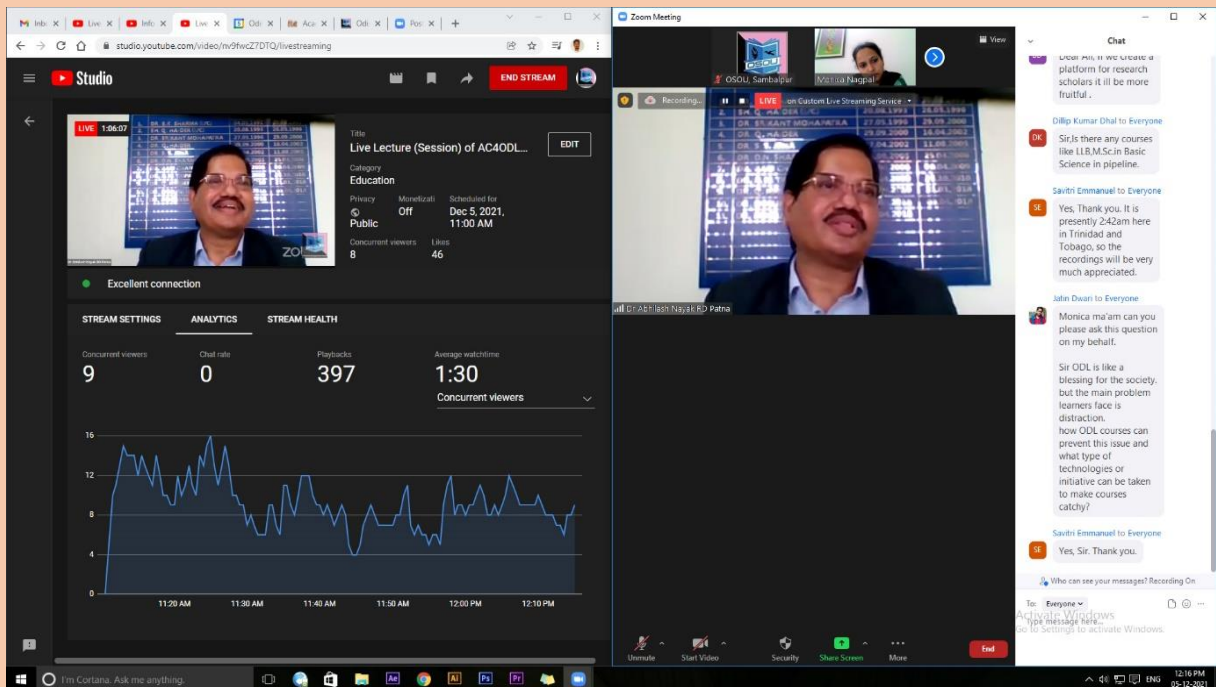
M Inb × Live × Info × Live × Odi × Aca × Odi × Pos × +

studio.youtube.com/video/nv9fwcZ7DTQ/livestreaming

Studio

END STREAM

LIVE 1:06:07

Title
Live Lecture (Session) of AC4ODL...

EDIT

Category
Education

Privacy
Public

Monetizati
Off

Scheduled for
Dec 5, 2021, 11:00 AM

Concurrent viewers
8

Likes
46

Excellent connection

STREAM SETTINGS ANALYTICS STREAM HEALTH

Concurrent viewers
9

Chat rate
0

Playbacks
397

Average watchtime
1:30

Concurrent viewers

16
12
8
4
0

11:20 AM 11:30 AM 11:40 AM 11:50 AM 12:00 PM 12:10 PM

Zoom Meeting

OSOU, Sambalpur

Monica Nagpal

View

Recording...

LIVE on Custom Live Streaming Service

Dr Abhilash Nayak RD Patna

Unmute Start Video Security Share Screen More End

Chat

Dear All, if we create a platform for research scholars it ill be more fruitful .

Dillip Kumar Dhal to Everyone
DK Sir,Is there any courses like LLB,M.Sc.in Basic Science in pipeline.

Savitri Emmanuel to Everyone
SE Yes, Thank you. It is presently 2:42am here in Trinidad and Tobago, so the recordings will be very much appreciated.

Jatin Dwari to Everyone
Monica ma'am can you please ask this question on my behalf.

Sir ODL is like a blessing for the society. but the main problem learners face is distraction.
how ODL courses can prevent this issue and what type of technologies or initiative can be taken to make courses catchy?

Savitri Emmanuel to Everyone
SE Yes, Sir. Thank you.

Who can see your messages? Recording On

To: Everyone
Type message here...

Activate Windows
Go to Settings to activate Windows.

I'm Cortana. Ask me anything.

ENG 12:16 PM 05-12-2021